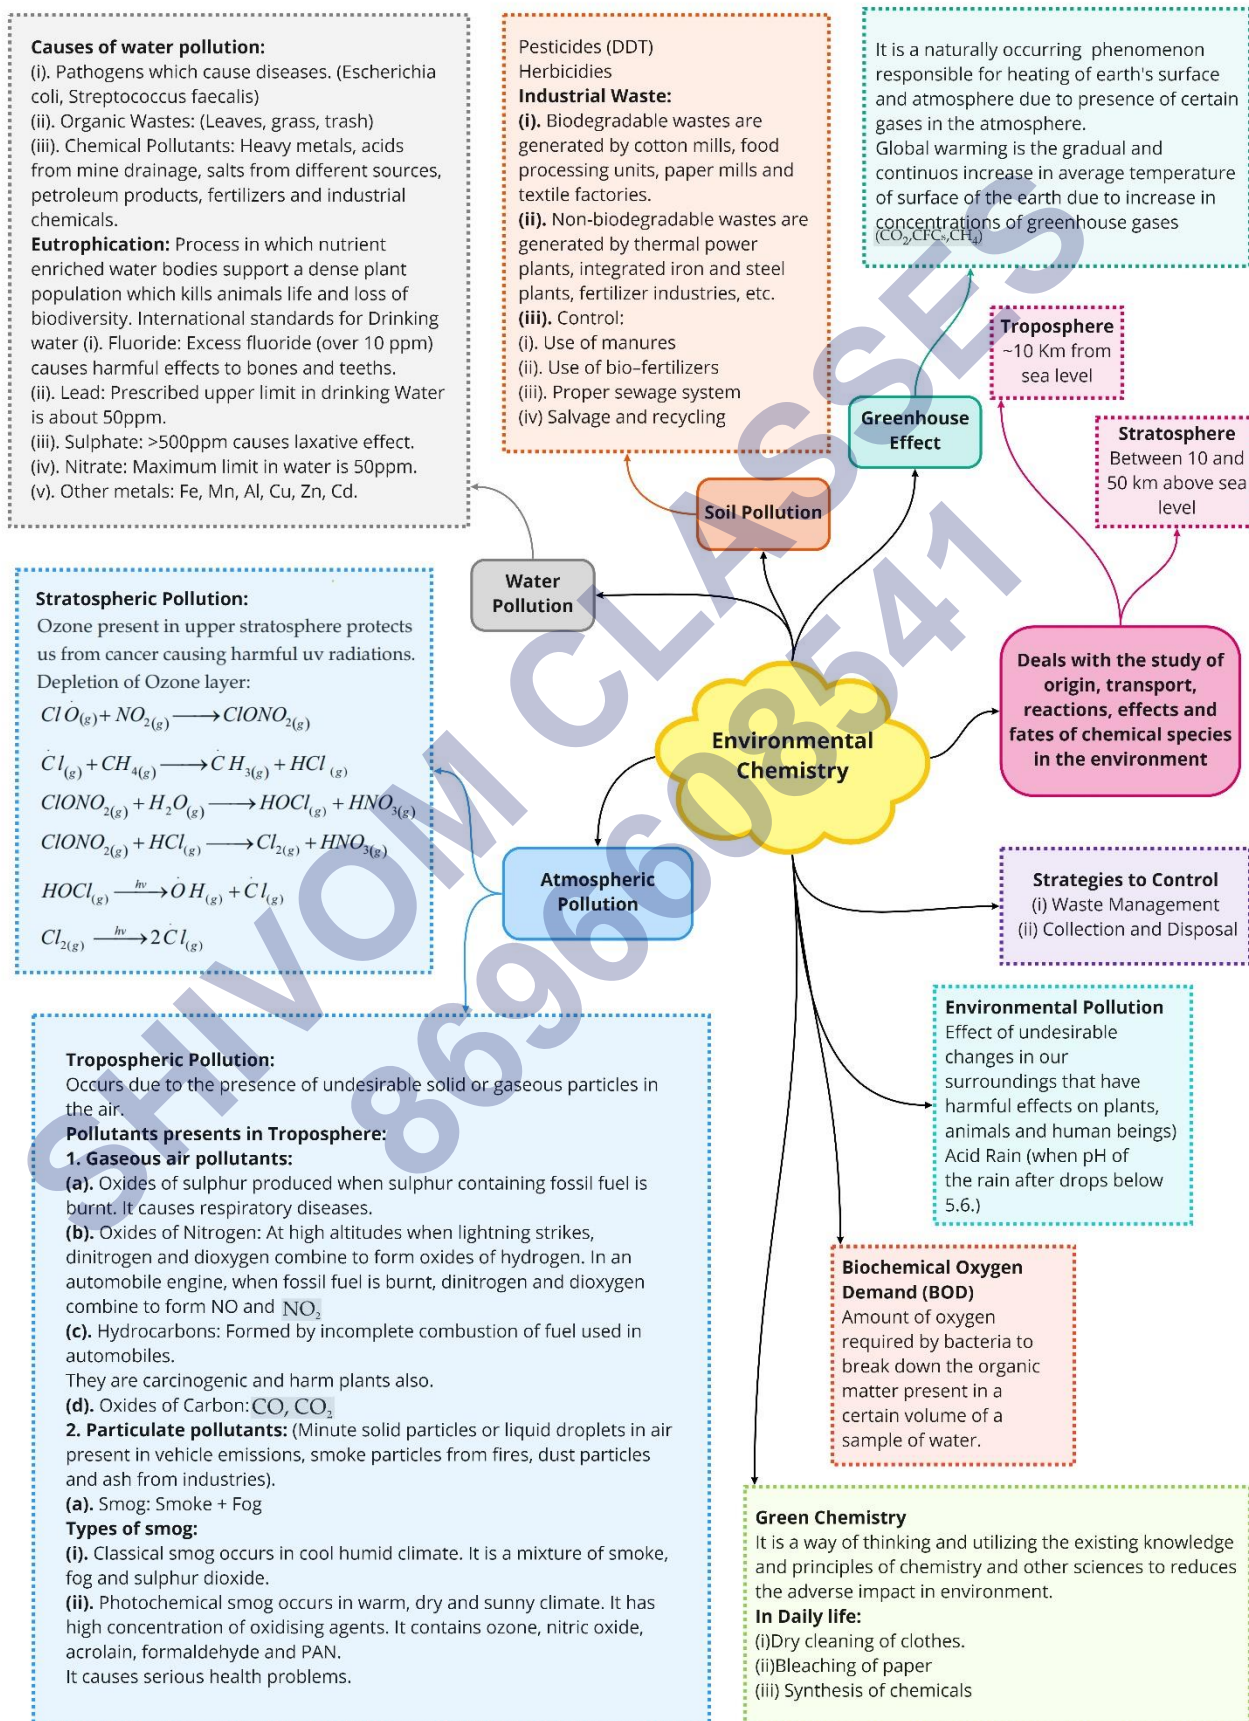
**Causes of water pollution:**
(i). Pathogens which cause diseases. (Escherichia coli, Streptococcus faecalis)
(ii). Organic Wastes: (Leaves, grass, trash)
(iii). Chemical Pollutants: Heavy metals, acids from mine drainage, salts from different sources, petroleum products, fertilizers and industrial chemicals.
**Eutrophication:** Process in which nutrient enriched water bodies support a dense plant population which kills animals life and loss of biodiversity. International standards for Drinking water (i). Fluoride: Excess fluoride (over 10 ppm) causes harmful effects to bones and teeths.
(ii). Lead: Prescribed upper limit in drinking Water is about 50ppm.
(iii). Sulphate: >500ppm causes laxative effect.
(iv). Nitrate: Maximum limit in water is 50ppm.
(v). Other metals: Fe, Mn, Al, Cu, Zn, Cd.

Pesticides (DDT)
Herbicidies
**Industrial Waste:**
**(i).** Biodegradable wastes are generated by cotton mills, food processing units, paper mills and textile factories.
**(ii).** Non-biodegradable wastes are generated by thermal power plants, integrated iron and steel plants, fertilizer industries, etc.
**(iii).** Control:
(i). Use of manures
(ii). Use of bio-fertilizers
(iii). Proper sewage system
(iv) Salvage and recycling

It is a naturally occurring phenomenon responsible for heating of earth's surface and atmosphere due to presence of certain gases in the atmosphere.
Global warming is the gradual and continuos increase in average temperature of surface of the earth due to increase in concentrations of greenhouse gases $(CO_2, CFCs, CH_4)$

Troposphere
~10 Km from sea level

Greenhouse Effect

Stratosphere
Between 10 and 50 km above sea level

Soil Pollution

Water Pollution

**Stratospheric Pollution:**
Ozone present in upper stratosphere protects us from cancer causing harmful uv radiations.
Depletion of Ozone layer:
$Cl\dot{O}_{(g)} + NO_{2(g)} \longrightarrow ClONO_{2(g)}$
$\dot{C}l_{(g)} + CH_{4(g)} \longrightarrow \dot{C}H_{3(g)} + HCl_{(g)}$
$ClONO_{2(g)} + H_2O_{(g)} \longrightarrow HOCl_{(g)} + HNO_{3(g)}$
$ClONO_{2(g)} + HCl_{(g)} \longrightarrow Cl_{2(g)} + HNO_{3(g)}$
$HOCl_{(g)} \xrightarrow{h\nu} \dot{O}H_{(g)} + \dot{C}l_{(g)}$
$Cl_{2(g)} \xrightarrow{h\nu} 2\dot{C}l_{(g)}$

Deals with the study of origin, transport, reactions, effects and fates of chemical species in the environment

Environmental Chemistry

Atmospheric Pollution

Strategies to Control
(i) Waste Management
(ii) Collection and Disposal

Environmental Pollution
Effect of undesirable changes in our surroundings that have harmful effects on plants, animals and human beings)
Acid Rain (when pH of the rain after drops below 5.6.)

**Tropospheric Pollution:**
Occurs due to the presence of undesirable solid or gaseous particles in the air.
**Pollutants presents in Troposphere:**
**1. Gaseous air pollutants:**
**(a).** Oxides of sulphur produced when sulphur containing fossil fuel is burnt. It causes respiratory diseases.
**(b).** Oxides of Nitrogen: At high altitudes when lightning strikes, dinitrogen and dioxygen combine to form oxides of hydrogen. In an automobile engine, when fossil fuel is burnt, dinitrogen and dioxygen combine to form NO and $NO_2$
**(c).** Hydrocarbons: Formed by incomplete combustion of fuel used in automobiles.
They are carcinogenic and harm plants also.
**(d).** Oxides of Carbon: $CO, CO_2$
**2. Particulate pollutants:** (Minute solid particles or liquid droplets in air present in vehicle emissions, smoke particles from fires, dust particles and ash from industries).
**(a).** Smog: Smoke + Fog
**Types of smog:**
**(i).** Classical smog occurs in cool humid climate. It is a mixture of smoke, fog and sulphur dioxide.
**(ii).** Photochemical smog occurs in warm, dry and sunny climate. It has high concentration of oxidising agents. It contains ozone, nitric oxide, acrolain, formaldehyde and PAN.
It causes serious health problems.

Biochemical Oxygen Demand (BOD)
Amount of oxygen required by bacteria to break down the organic matter present in a certain volume of a sample of water.

Green Chemistry
It is a way of thinking and utilizing the existing knowledge and principles of chemistry and other sciences to reduces the adverse impact in environment.
**In Daily life:**
(i)Dry cleaning of clothes.
(ii)Bleaching of paper
(iii) Synthesis of chemicals

SHIVOM CLASSES 8696608541